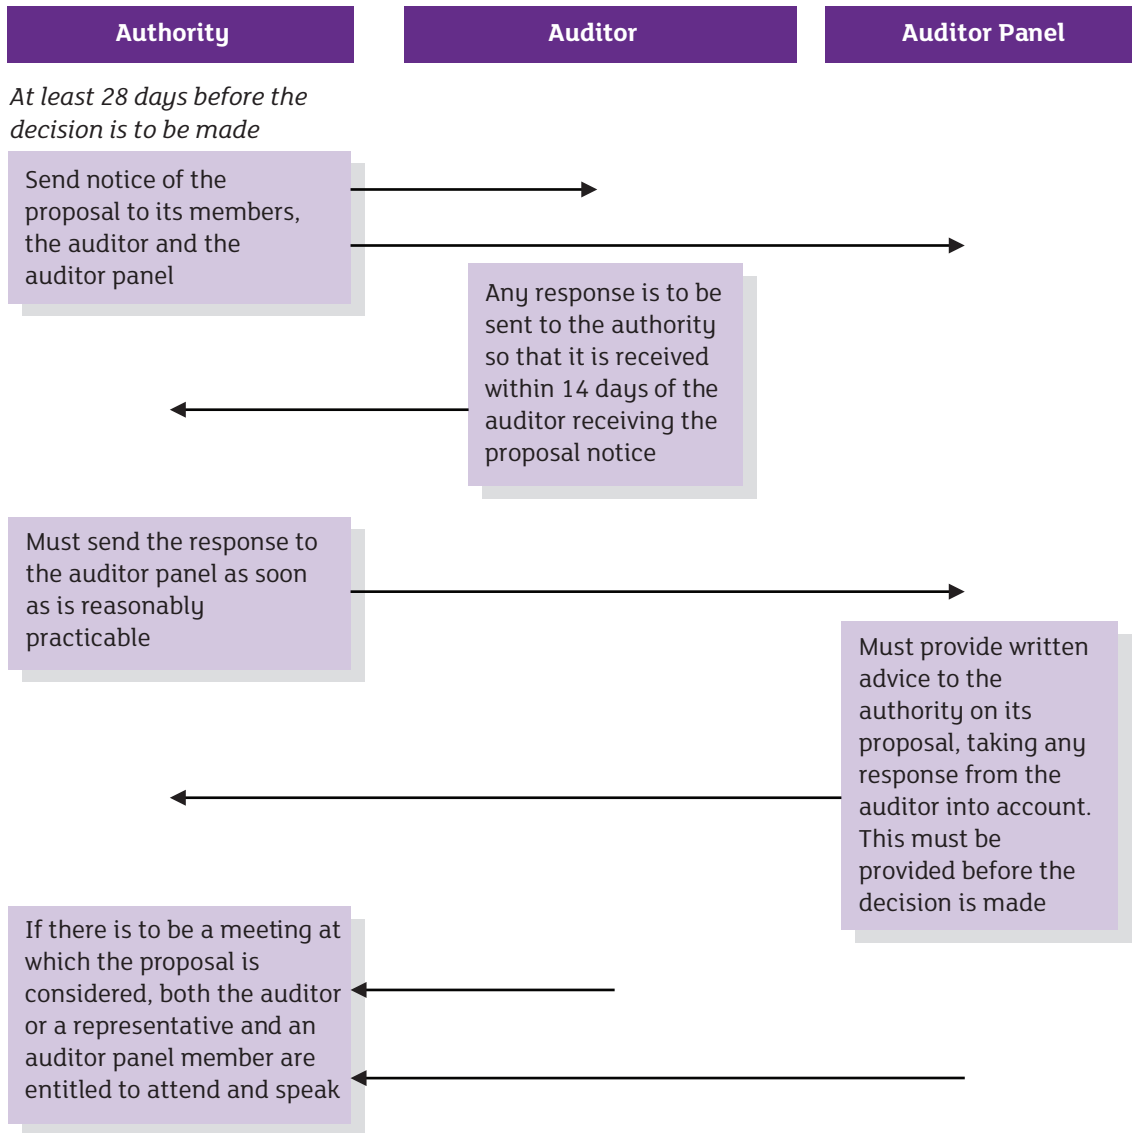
Authority

Auditor

Auditor Panel

At least 28 days before the decision is to be made

Send notice of the proposal to its members, the auditor and the auditor panel

Any response is to be sent to the authority so that it is received within 14 days of the auditor receiving the proposal notice

Must send the response to the auditor panel as soon as is reasonably practicable

Must provide written advice to the authority on its proposal, taking any response from the auditor into account. This must be provided before the decision is made

If there is to be a meeting at which the proposal is considered, both the auditor or a representative and an auditor panel member are entitled to attend and speak